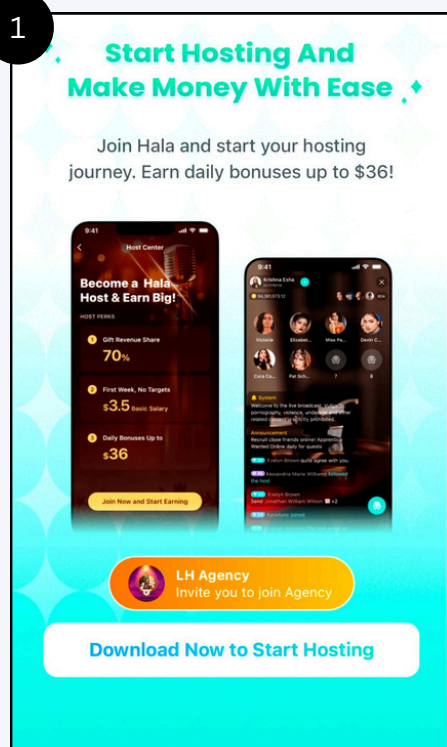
1

Start Hosting And Make Money With Ease

Join Hala and start your hosting journey. Earn daily bonuses up to $36!

9:41

Host Center

Become a Hala Host & Earn Big!

HOST PERKS

1 Gift Revenue Share 70%

2 First Week, No Targets $3.5 Basic Salary

3 Daily Bonuses Up to $36

Join Now and Start Earning

9:41

Krishna Esha

Victoria Elizabeth Miss Pa... Devin C...

Cora Ca... Pat Sch... 7 8

System

Welcome to the live broadcast. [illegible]

Announcement

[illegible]

Evelyn Brown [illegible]

Alexandria Marie Williams followed the host

Evelyn Brown

Send Johnathan William Wilson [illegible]

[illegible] joined

LH Agency
Invite you to join Agency

Download Now to Start Hosting